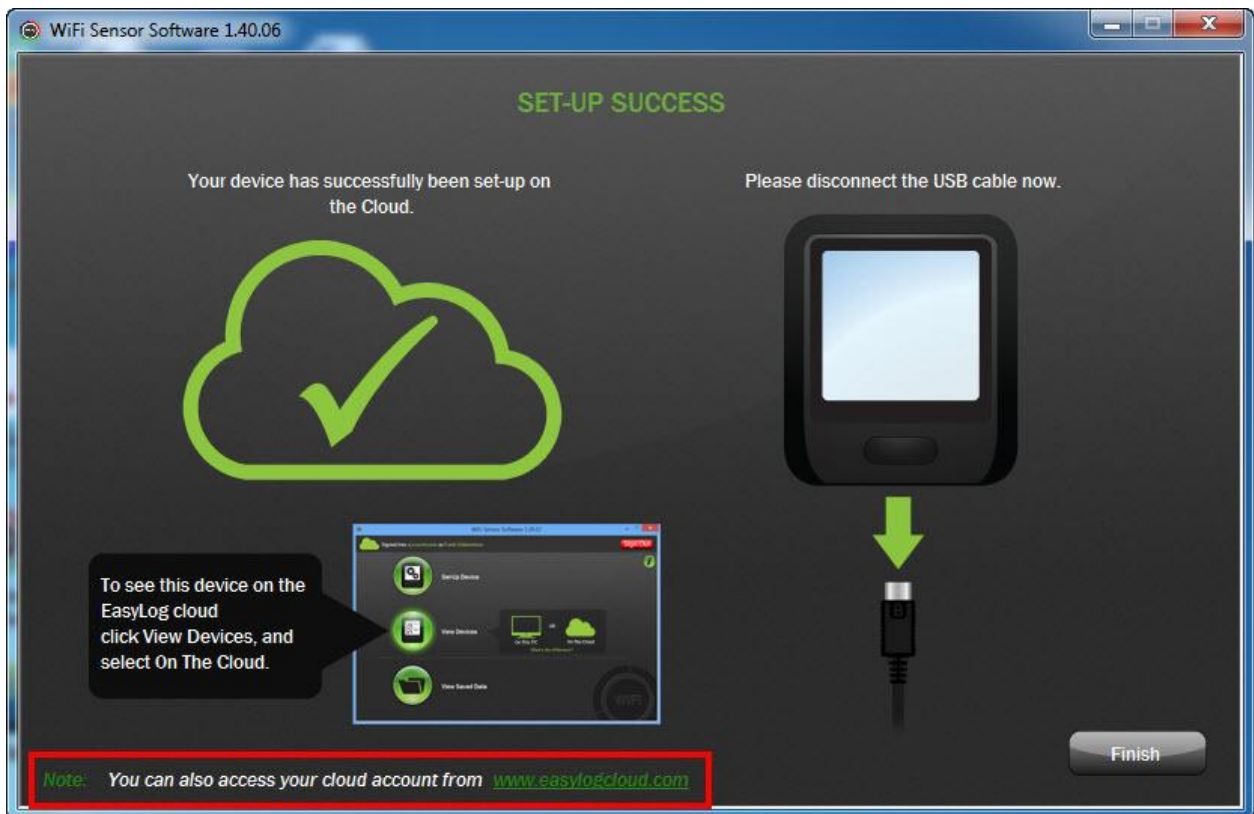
WiFi Sensor Software 1.40.06

SET-UP SUCCESS

Your device has successfully been set-up on the Cloud.

Please disconnect the USB cable now.

To see this device on the EasyLog cloud click View Devices, and select On The Cloud.

Set-Up Device

View Devices

View Saved Data

Finish

Note: You can also access your cloud account from www.easylogcloud.com